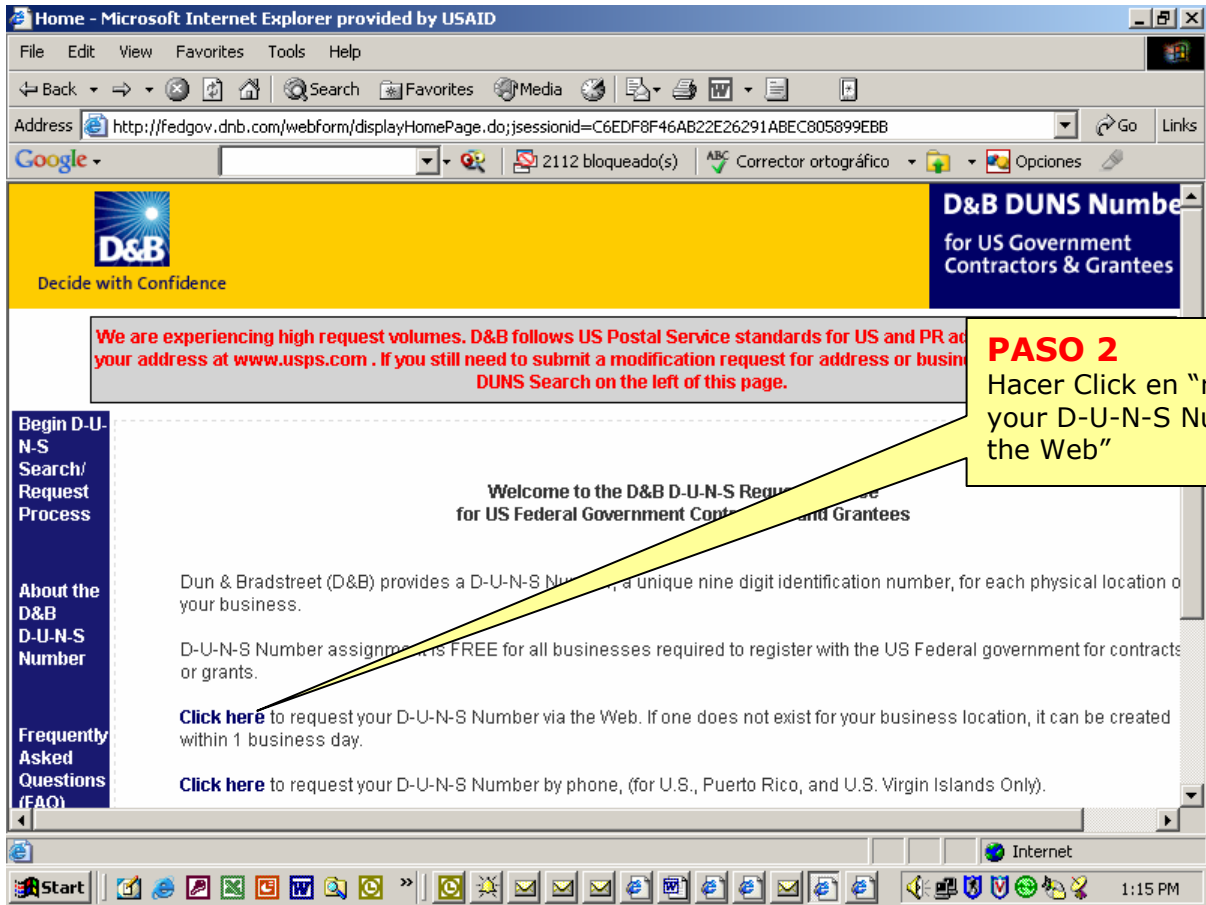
Home - Microsoft Internet Explorer provided by USAID

File Edit View Favorites Tools Help

Back Search Favorites Media

Address http://fedgov.dnb.com/webform/displayHomePage.do;jsessionid=C6EDF8F46AB22E26291ABEC805899EBB Go Links

Google 2112 bloqueado(s) Corrector ortográfico Opciones

D&B
Decide with Confidence

D&B DUNS Numbe
for US Government Contractors & Grantees

We are experiencing high request volumes. D&B follows US Postal Service standards for US and PR ac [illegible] your address at www.usps.com . If you still need to submit a modification request for address or busin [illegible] DUNS Search on the left of this page.

PASO 2
Hacer Click en "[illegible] your D-U-N-S N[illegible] the Web"

Begin D-U-N-S Search/ Request Process

About the D&B D-U-N-S Number

Frequently Asked Questions (FAQ)

Welcome to the D&B D-U-N-S Reque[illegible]
for US Federal Government Contr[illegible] and Grantees

Dun & Bradstreet (D&B) provides a D-U-N-S Num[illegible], a unique nine digit identification number, for each physical location o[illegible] your business.

D-U-N-S Number assignme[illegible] is FREE for all businesses required to register with the US Federal government for contracts or grants.

Click here to request your D-U-N-S Number via the Web. If one does not exist for your business location, it can be created within 1 business day.

Click here to request your D-U-N-S Number by phone, (for U.S., Puerto Rico, and U.S. Virgin Islands Only).

Internet

Start

1:15 PM